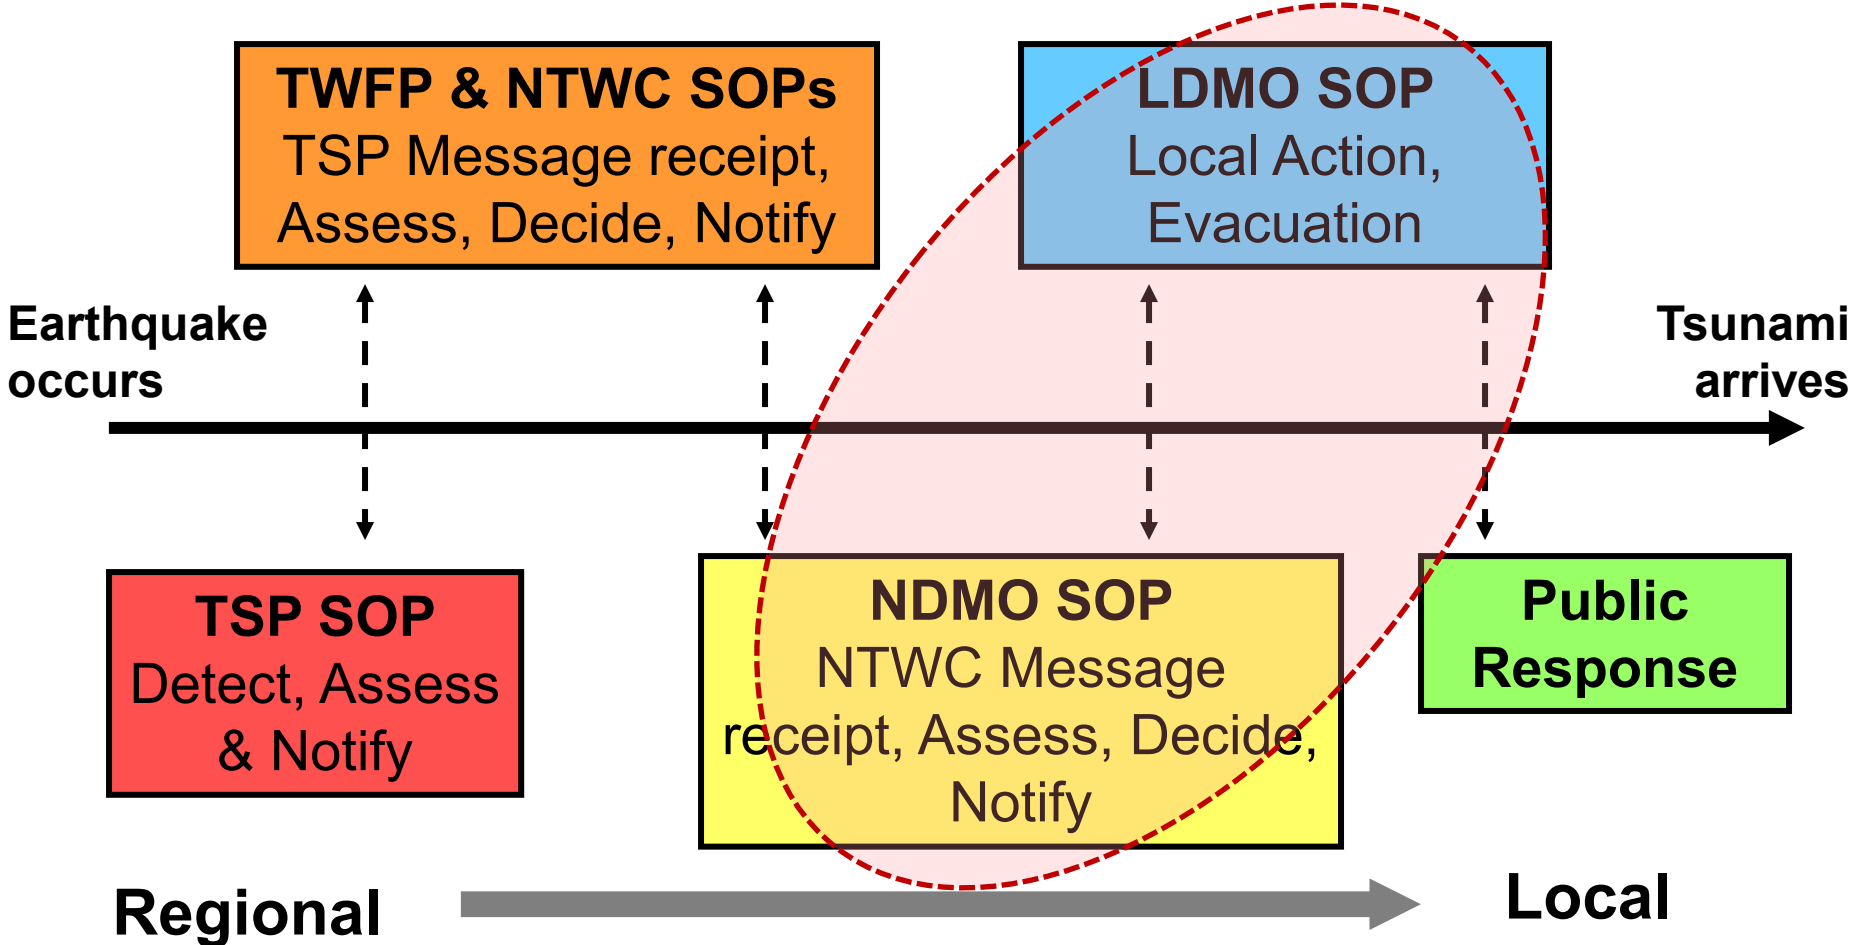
TWFP & NTWC SOPs
TSP Message receipt, Assess, Decide, Notify

LDMO SOP
Local Action, Evacuation

Earthquake occurs

Tsunami arrives

TSP SOP
Detect, Assess & Notify

NDMO SOP
NTWC Message receipt, Assess, Decide, Notify

Public Response

Regional

Local